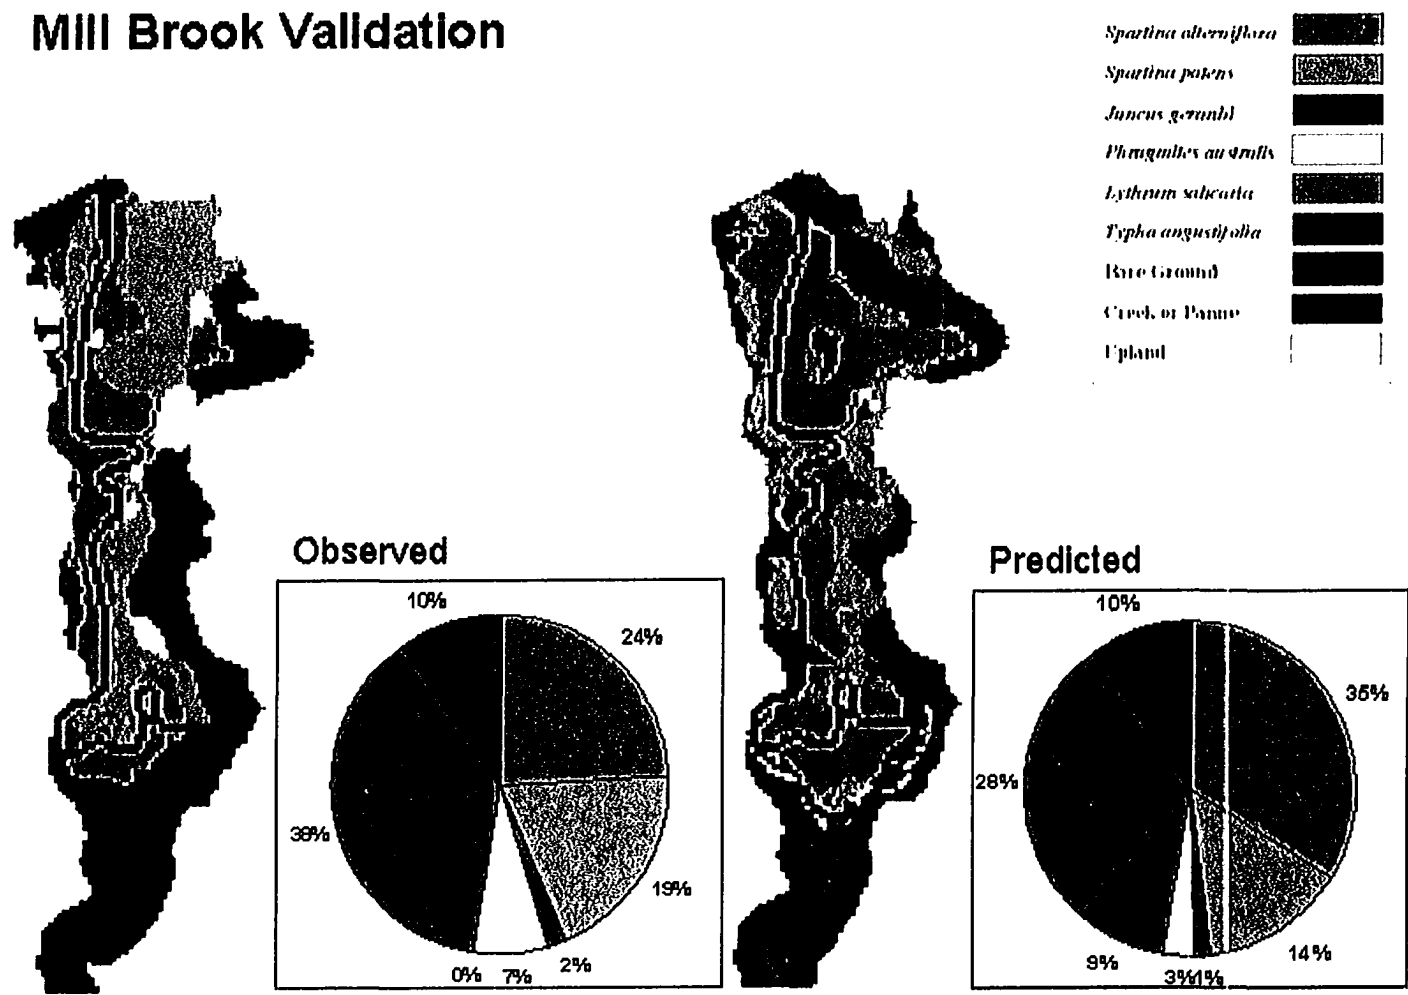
Mill Brook Validation

Spartina alterniflora
Spartina patens
Juncus gerardi
Phragmites australis
Lythrum salicaria
Typha angustifolia
Bare Ground
Creek or Panne
Upland

Observed

10%
24%
38%
19%
0%
7%
2%

Predicted

10%
35%
28%
9%
3%
1%
14%